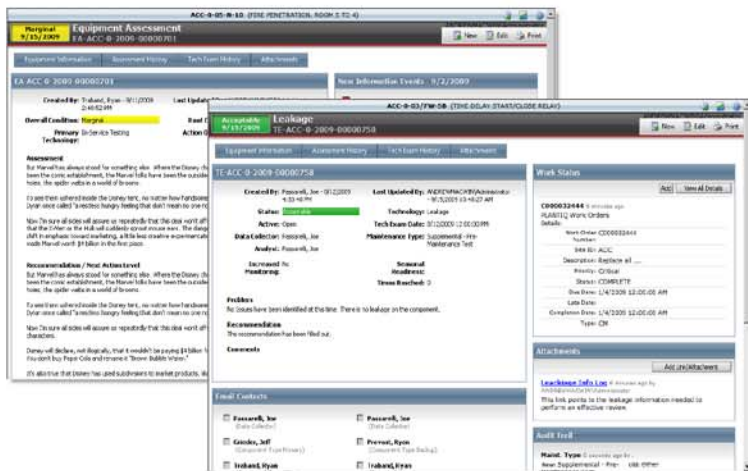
ACC-0-05-R-10 (FIRE PENETRATION, ROOM 5 TO 4)

Marginal 9/15/2009 Equipment Assessment
EA-ACC-0-2009-00000701

New Edit Print

Equipment Information | Assessment History | Tech Exam History | Attachments

EA-ACC-0-2009-00000701

New Information Events - 9/2/2009

Created By: Trahand, Ryan - 9/11/2009 2:46:02 AM
Last Update
Overall Condition: Marginal
Primary Technology: In-Service Testing
Action

Assessment
But Marvel has always stood for something else. Where the Disney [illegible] been the comic establishment, the Marvel folks have been the outsider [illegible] holes. the spider webs in a world of browns.

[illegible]

Recommendation / Next Action Level

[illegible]

ACC-0-03/FW-5B (TIME DELAY START/CLOSE RELAY)

Acceptable 9/15/2009 Leakage
TE-ACC-0-2009-00000758

New Edit Print

Equipment Information | Assessment History | Tech Exam History | Attachments

TE-ACC-0-2009-00000758

Created By: Passarell, Joe - 9/11/2009 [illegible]
Last Updated By: ANDREWMACKIN\Administrator - 9/15/2009 10:48:27 AM
Status: Acceptable
Technology: Leakage
Active: Open
Tech Exam Date: 9/11/2009 12:00:00 AM
Data Collector: Passarell, Joe
Maintenance Type: Supplemental - Pre-Maintenance Test
Analyst: Passarell, Joe
Increased Monitoring: No
Seasonal Readiness:
Times Reached: 0

Problem
No issues have been identified at this time. There is no leakage on the component.

Recommendation
The recommendation has been filled out.

Comments

Email Contacts
Passarell, Joe (Data Collector)
Passarell, Joe (Data Collector)
Gonzalez, Jeff (Component Type Primary)
Prevost, Ryan (Component Type Backup)
Trahand, Ryan
Trahand, Ryan

Work Status
Add | View All Details
C000032444 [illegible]
PLANTIQ Work Orders
Details:
Work Order Number: C000032444
Site ID: ACC
Description: Replace all ...
Priority: Critical
Status: COMPLETE
Due Date: 1/4/2009 12:00:00 AM
Late Date:
Completion Date: 1/4/2009 12:00:00 AM
Type: CM

Attachments
Add Link/Attachment
Leaktesting Info Link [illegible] ANDREWMACKIN\Administrator
This link points to the leakage information needed to perform an effective review.

Audit Trail
Maint. Type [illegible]
New: Supplemental - Pre- Old: Other